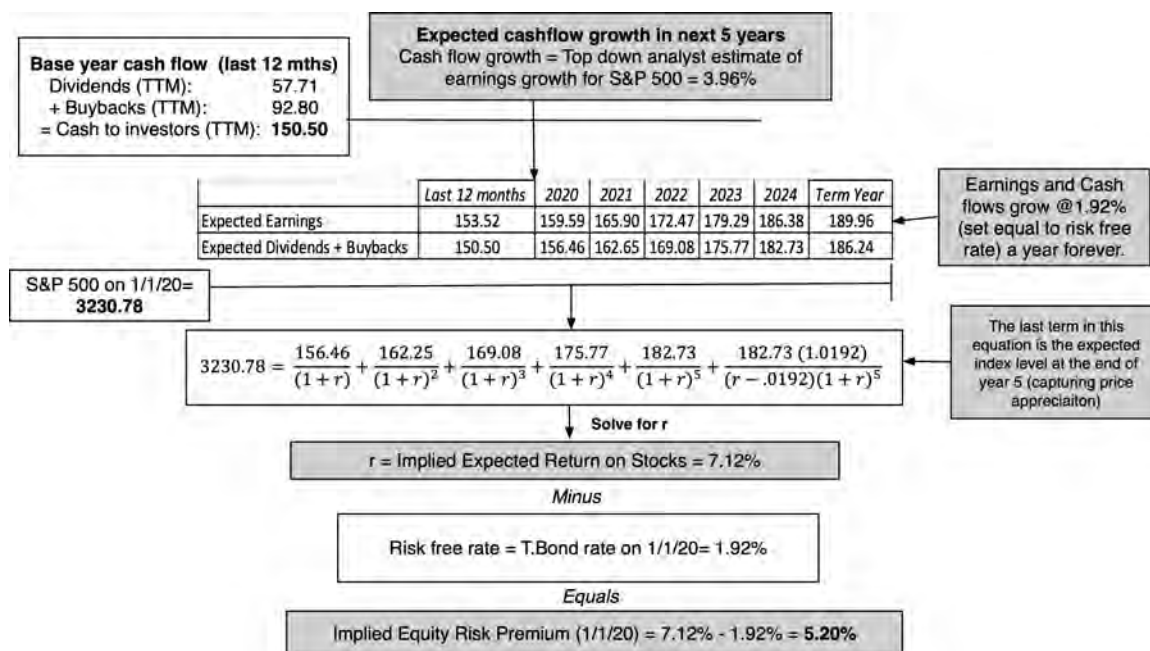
**Base year cash flow (last 12 mths)**
Dividends (TTM): 57.71
+ Buybacks (TTM): 92.80
= Cash to investors (TTM): **150.50**

**Expected cashflow growth in next 5 years**
Cash flow growth = Top down analyst estimate of earnings growth for S&P 500 = 3.96%

| | Last 12 months | 2020 | 2021 | 2022 | 2023 | 2024 | Term Year |
|---|---|---|---|---|---|---|---|
| Expected Earnings | 153.52 | 159.59 | 165.90 | 172.47 | 179.29 | 186.38 | 189.96 |
| Expected Dividends + Buybacks | 150.50 | 156.46 | 162.65 | 169.08 | 175.77 | 182.73 | 186.24 |

Earnings and Cash flows grow @1.92% (set equal to risk free rate) a year forever.

S&P 500 on 1/1/20= **3230.78**

$3230.78 = \frac{156.46}{(1+r)} + \frac{162.25}{(1+r)^2} + \frac{169.08}{(1+r)^3} + \frac{175.77}{(1+r)^4} + \frac{182.73}{(1+r)^5} + \frac{182.73\,(1.0192)}{(r-.0192)(1+r)^5}$

The last term in this equation is the expected index level at the end of year 5 (capturing price appreciaiton)

Solve for r

r = Implied Expected Return on Stocks = 7.12%

*Minus*

Risk free rate = T.Bond rate on 1/1/20= 1.92%

*Equals*

Implied Equity Risk Premium (1/1/20) = 7.12% - 1.92% = **5.20%**